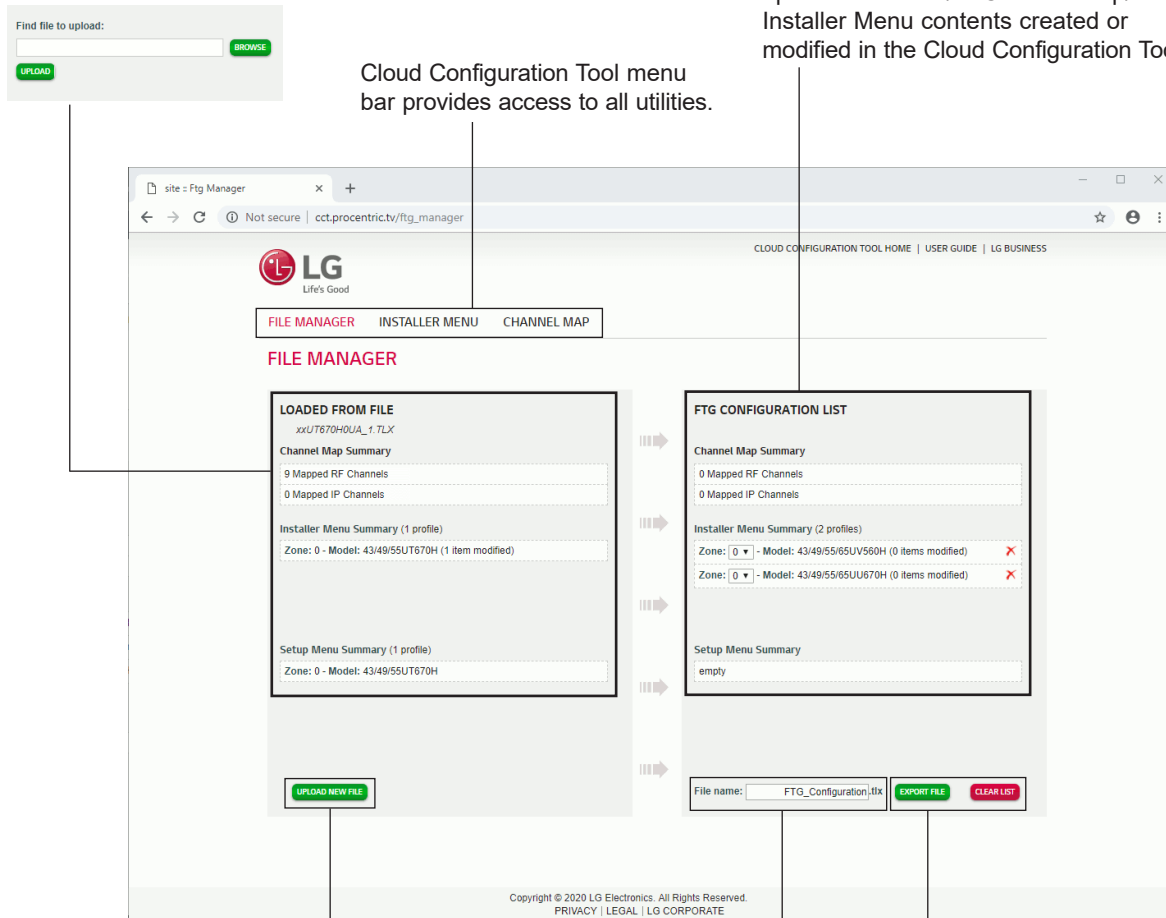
Find file to upload:

BROWSE

UPLOAD

Cloud Configuration Tool menu bar provides access to all utilities.

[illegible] Installer Menu contents created or modified in the Cloud Configuration To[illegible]

site :: Ftg Manager

Not secure | cct.procentric.tv/ftg_manager

CLOUD CONFIGURATION TOOL HOME | USER GUIDE | LG BUSINESS

LG
Life's Good

FILE MANAGER INSTALLER MENU CHANNEL MAP

FILE MANAGER

LOADED FROM FILE
xxUT670H0UA_1.TLX

Channel Map Summary
9 Mapped RF Channels
0 Mapped IP Channels

Installer Menu Summary (1 profile)
Zone: 0 - Model: 43/49/55UT670H (1 item modified)

Setup Menu Summary (1 profile)
Zone: 0 - Model: 43/49/55UT670H

UPLOAD NEW FILE

FTG CONFIGURATION LIST

Channel Map Summary
0 Mapped RF Channels
0 Mapped IP Channels

Installer Menu Summary (2 profiles)
Zone: 0 - Model: 43/49/55/65UV560H (0 items modified)
Zone: 0 - Model: 43/49/55/65UU670H (0 items modified)

Setup Menu Summary
empty

File name: FTG_Configuration.tlx

EXPORT FILE CLEAR LIST

Copyright © 2020 LG Electronics. All Rights Reserved.
PRIVACY | LEGAL | LG CORPORATE